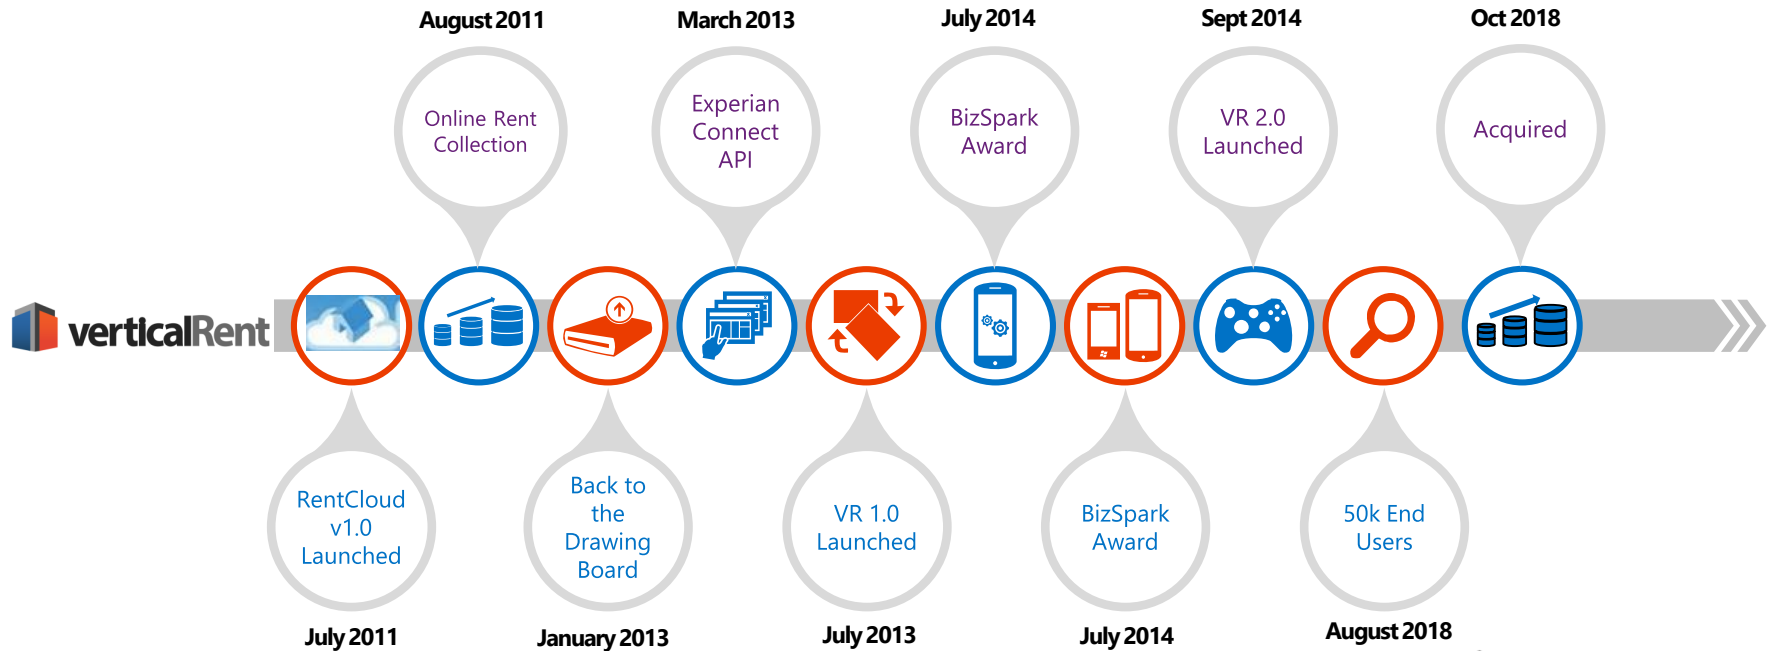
August 2011
Online Rent Collection

March 2013
Experian Connect API

July 2014
BizSpark Award

Sept 2014
VR 2.0 Launched

Oct 2018
Acquired

verticalRent

RentCloud v1.0 Launched
July 2011

Back to the Drawing Board
January 2013

VR 1.0 Launched
July 2013

BizSpark Award
July 2014

50k End Users
August 2018